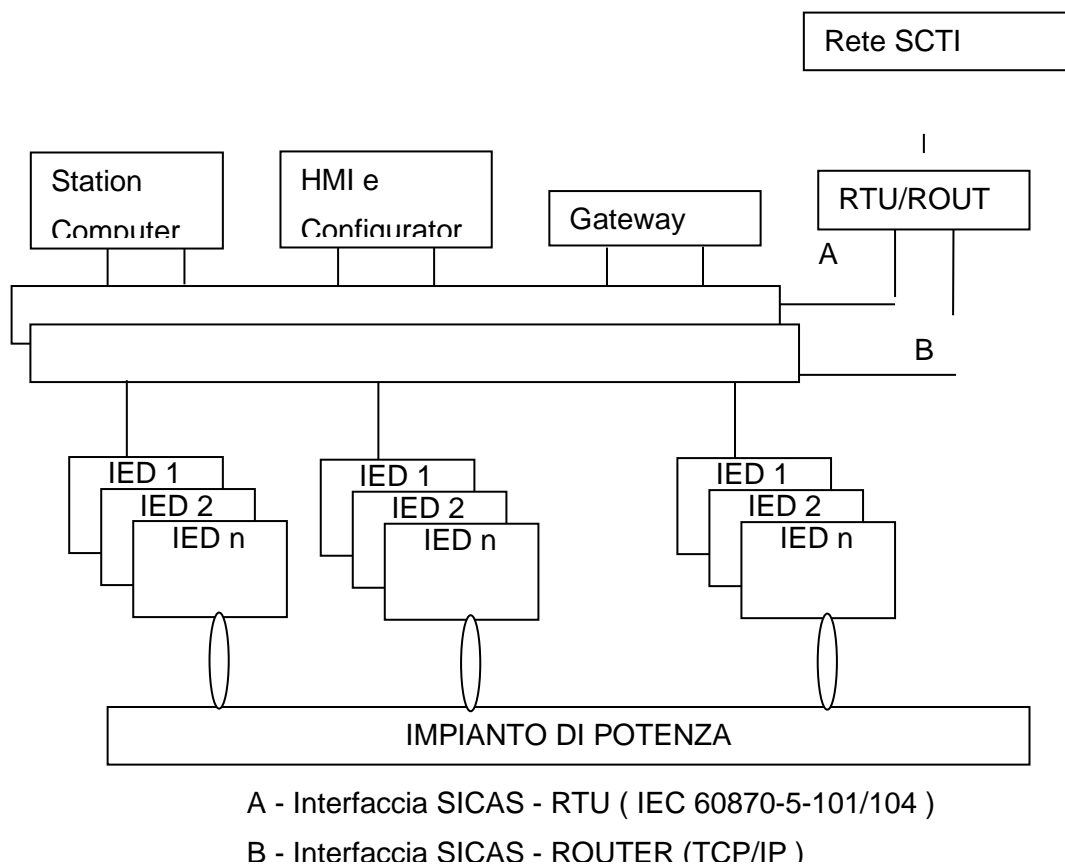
Rete SCTI

Station Computer

HMI e Configurator

Gateway

RTU/ROUT

A

B

IED 1
IED 2
IED n

IED 1
IED 2
IED n

IED 1
IED 2
IED n

IMPIANTO DI POTENZA

A - Interfaccia SICAS - RTU ( IEC 60870-5-101/104 )

B - Interfaccia SICAS - ROUTER (TCP/IP )